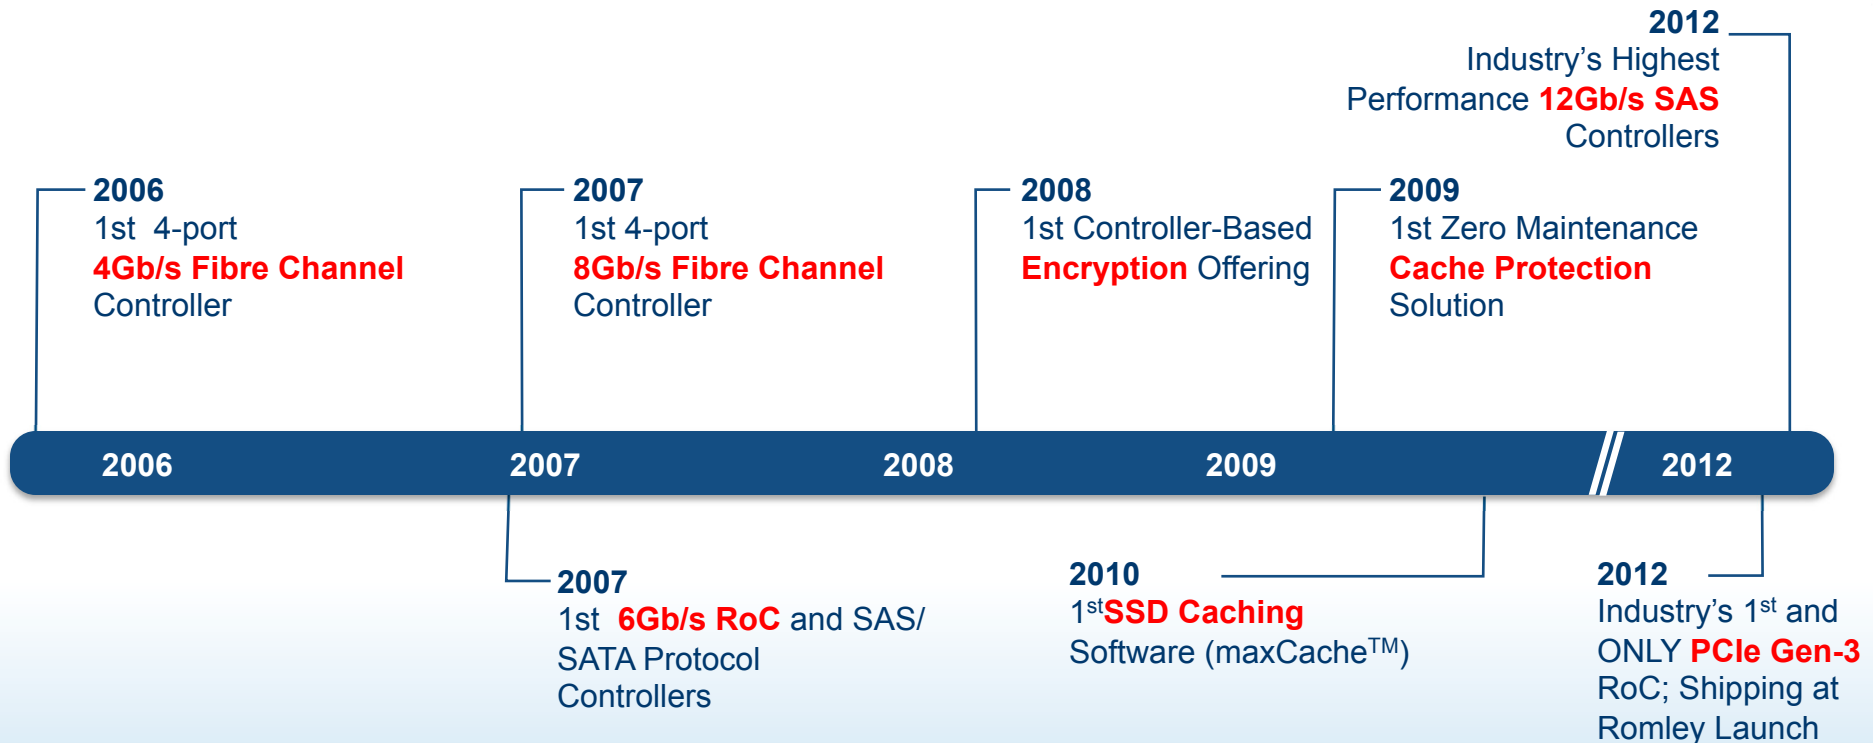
2012
Industry's Highest Performance 12Gb/s SAS Controllers

2006
1st 4-port
4Gb/s Fibre Channel
Controller

2007
1st 4-port
8Gb/s Fibre Channel
Controller

2008
1st Controller-Based
Encryption Offering

2009
1st Zero Maintenance
Cache Protection
Solution

2006 2007 2008 2009 2012

2007
1st 6Gb/s RoC and SAS/ SATA Protocol Controllers

2010
1$^{st}$SSD Caching
Software (maxCache$^{TM}$)

2012
Industry's 1$^{st}$ and ONLY PCIe Gen-3 RoC; Shipping at Romley Launch